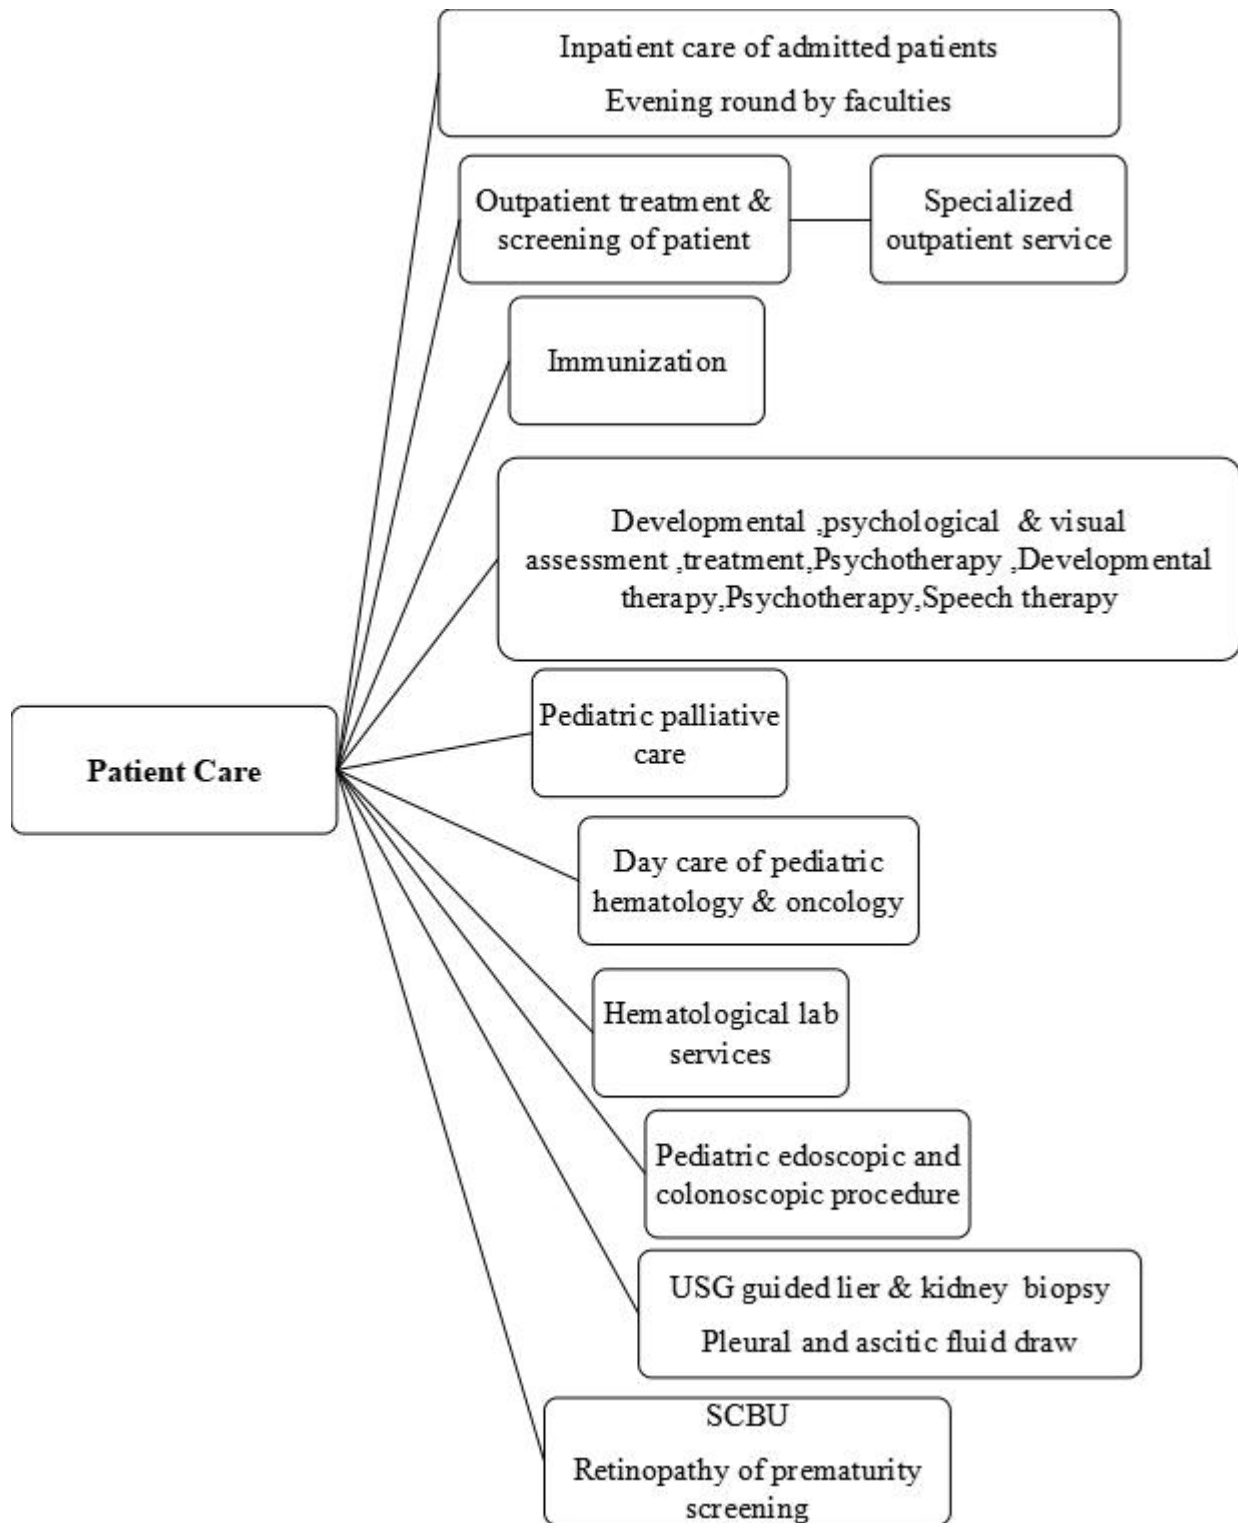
Inpatient care of admitted patients

Evening round by faculties

Outpatient treatment & screening of patient

Specialized outpatient service

Immunization

Developmental ,psychological & visual assessment ,treatment,Psychotherapy ,Developmental therapy,Psychotherapy,Speech therapy

Patient Care

Pediatric palliative care

Day care of pediatric hematology & oncology

Hematological lab services

Pediatric edoscopic and colonoscopic procedure

USG guided lier & kidney biopsy

Pleural and ascitic fluid draw

SCBU

Retinopathy of prematurity screening